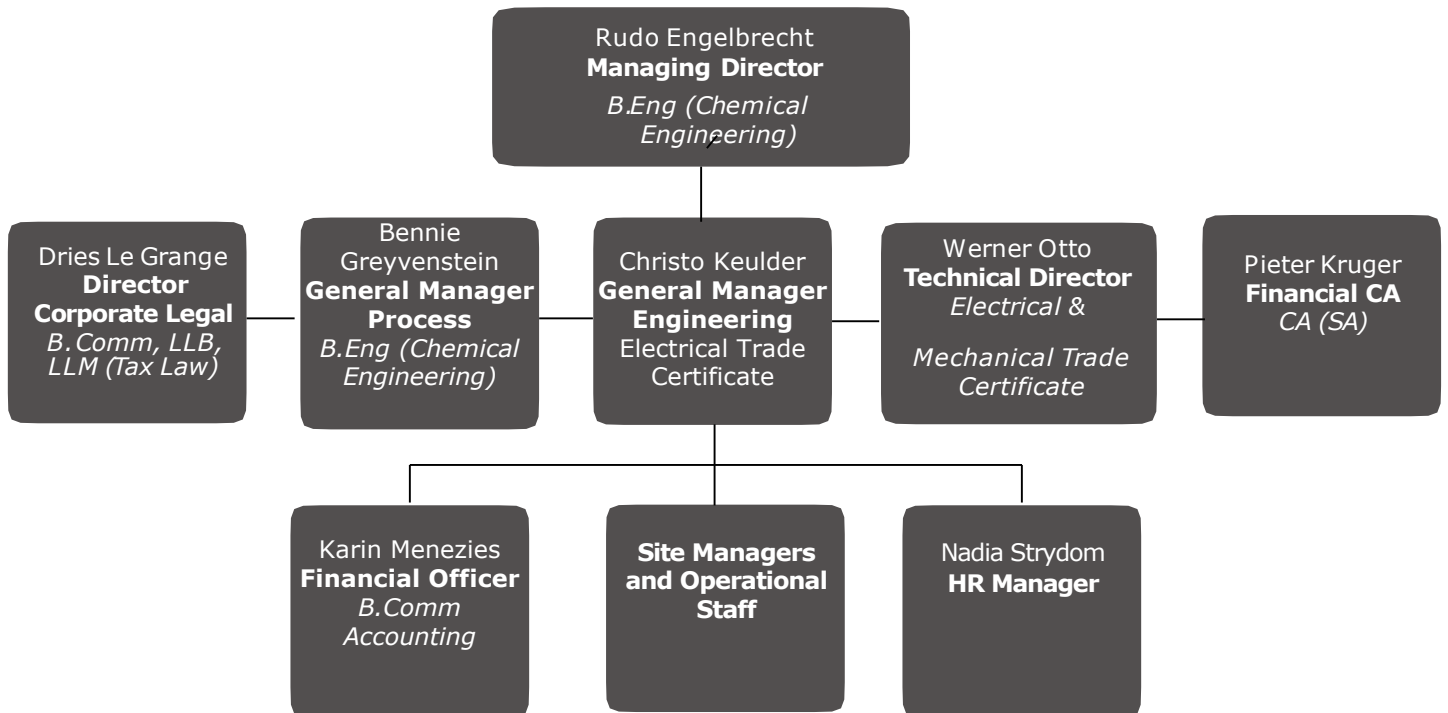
Rudo Engelbrecht
**Managing Director**
*B.Eng (Chemical Engineering)*

Dries Le Grange
**Director Corporate Legal**
*B.Comm, LLB, LLM (Tax Law)*

Bennie Greyvenstein
**General Manager Process**
*B.Eng (Chemical Engineering)*

Christo Keulder
**General Manager Engineering**
Electrical Trade Certificate

Werner Otto
**Technical Director**
*Electrical* &

*Mechanical Trade Certificate*

Pieter Kruger
**Financial CA**
*CA (SA)*

Karin Menezies
**Financial Officer**
*B.Comm Accounting*

**Site Managers and Operational Staff**

Nadia Strydom
**HR Manager**